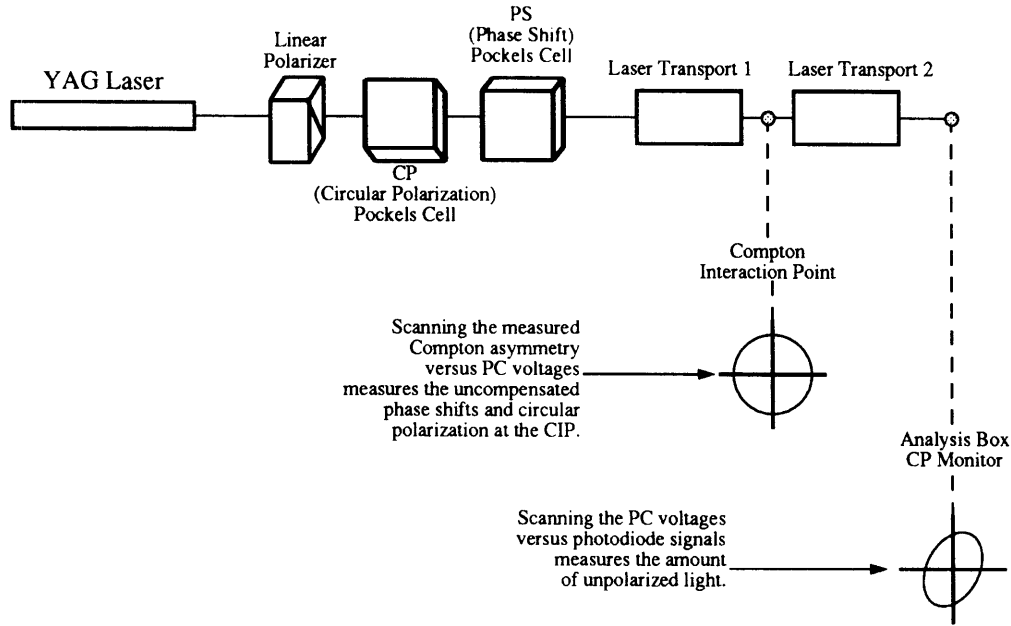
YAG Laser

Linear Polarizer

CP (Circular Polarization) Pockels Cell

PS (Phase Shift) Pockels Cell

Laser Transport 1

Laser Transport 2

Compton Interaction Point

Scanning the measured Compton asymmetry versus PC voltages measures the uncompensated phase shifts and circular polarization at the CIP.

Analysis Box CP Monitor

Scanning the PC voltages versus photodiode signals measures the amount of unpolarized light.